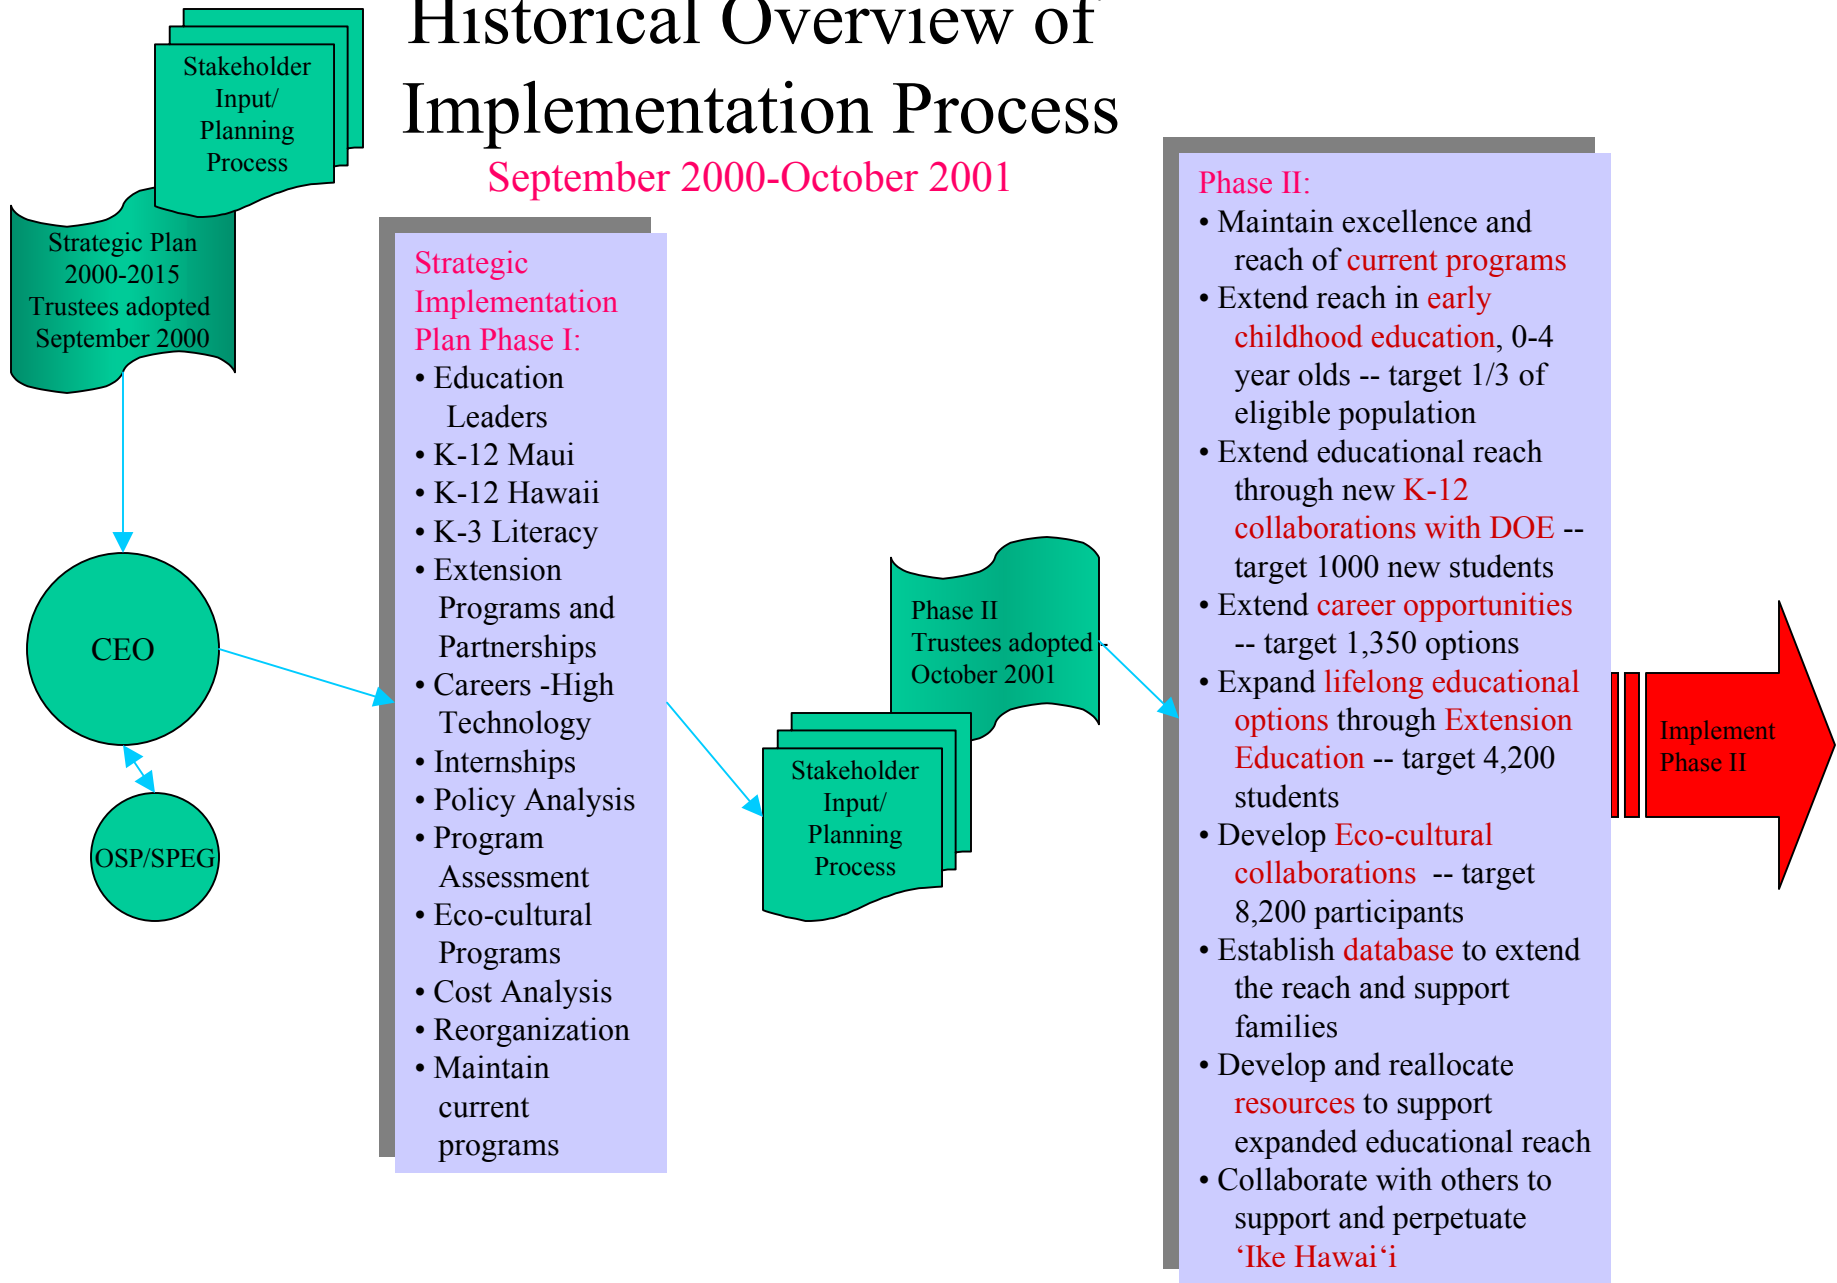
Historical Overview of Implementation Process

September 2000-October 2001

Stakeholder Input/ Planning Process

Strategic Plan 2000-2015 Trustees adopted September 2000

CEO

OSP/SPEG

Strategic Implementation Plan Phase I:
• Education Leaders
• K-12 Maui
• K-12 Hawaii
• K-3 Literacy
• Extension Programs and Partnerships
• Careers -High Technology
• Internships
• Policy Analysis
• Program Assessment
• Eco-cultural Programs
• Cost Analysis
• Reorganization
• Maintain current programs

Phase II Trustees adopted October 2001

Stakeholder Input/ Planning Process

Phase II:
• Maintain excellence and reach of current programs
• Extend reach in early childhood education, 0-4 year olds -- target 1/3 of eligible population
• Extend educational reach through new K-12 collaborations with DOE -- target 1000 new students
• Extend career opportunities -- target 1,350 options
• Expand lifelong educational options through Extension Education -- target 4,200 students
• Develop Eco-cultural collaborations -- target 8,200 participants
• Establish database to extend the reach and support families
• Develop and reallocate resources to support expanded educational reach
• Collaborate with others to support and perpetuate ʻIke Hawaiʻi

Implement Phase II